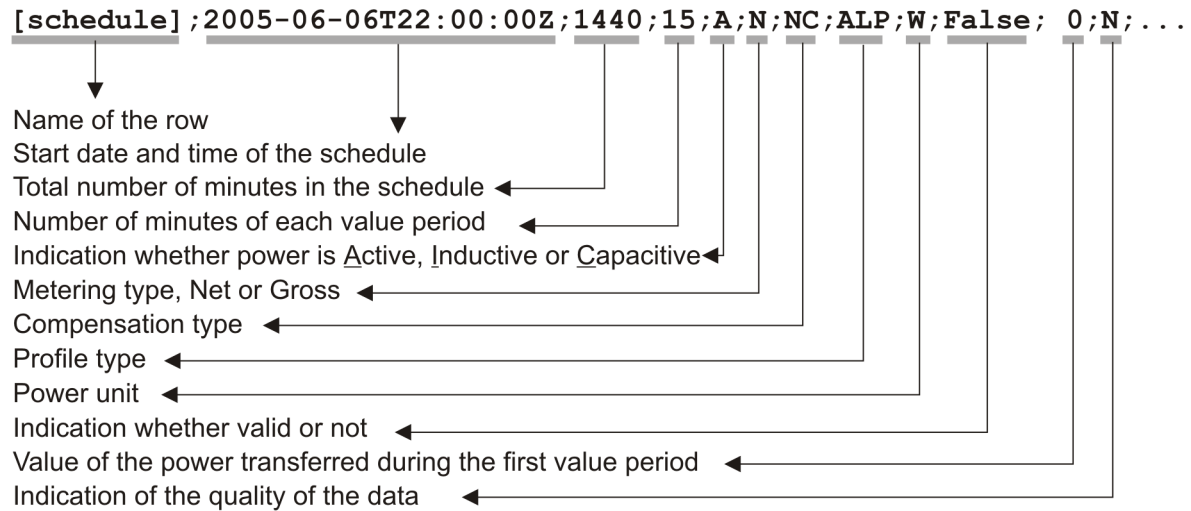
[schedule];2005-06-06T22:00:00Z;1440;15;A;N;NC;ALP;W;False; 0;N;...

Name of the row
Start date and time of the schedule
Total number of minutes in the schedule
Number of minutes of each value period
Indication whether power is Active, Inductive or Capacitive
Metering type, Net or Gross
Compensation type
Profile type
Power unit
Indication whether valid or not
Value of the power transferred during the first value period
Indication of the quality of the data